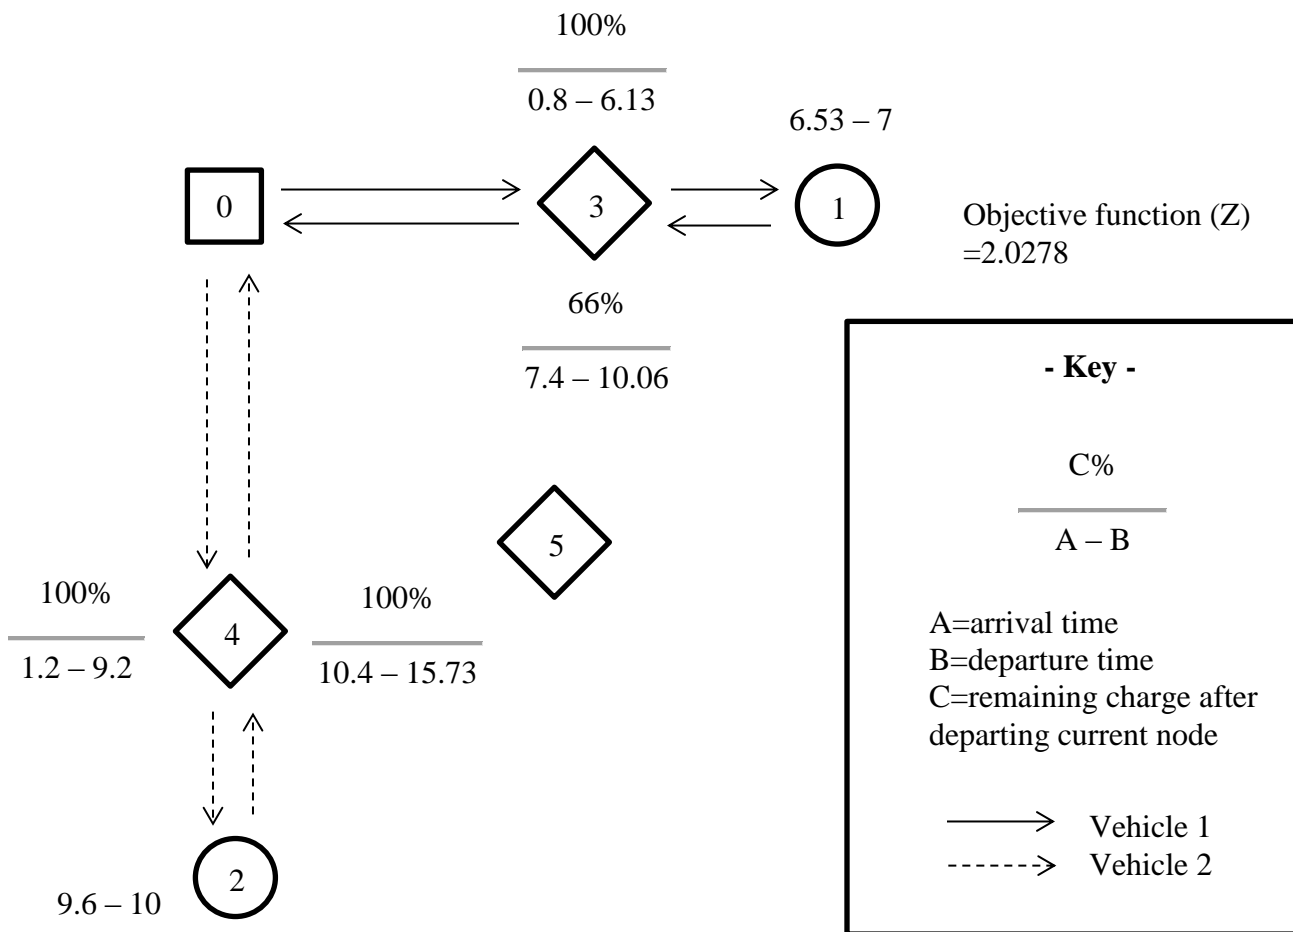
100%

0.8 – 6.13

6.53 – 7

0

3

1

Objective function (Z) =2.0278

66%

7.4 – 10.06

- Key -

C%

A – B

A=arrival time
B=departure time
C=remaining charge after departing current node

Vehicle 1
Vehicle 2

5

100%

1.2 – 9.2

4

100%

10.4 – 15.73

2

9.6 – 10